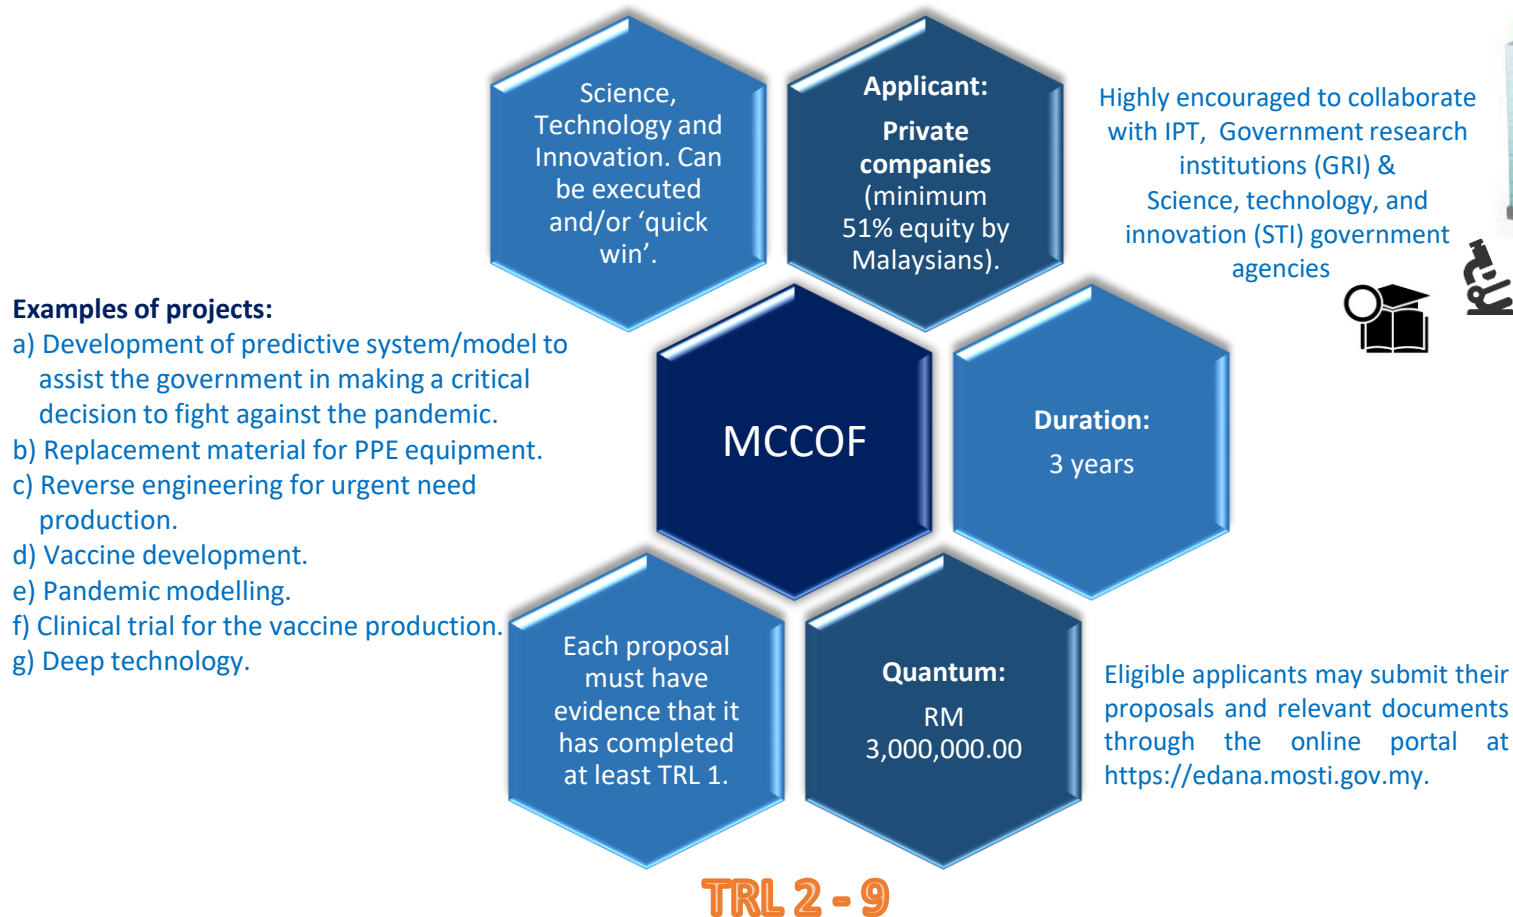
Science, Technology and Innovation. Can be executed and/or 'quick win'.

Applicant:

Private companies (minimum 51% equity by Malaysians).

Highly encouraged to collaborate with IPT, Government research institutions (GRI) & Science, technology, and innovation (STI) government agencies

Examples of projects:
a) Development of predictive system/model to assist the government in making a critical decision to fight against the pandemic.
b) Replacement material for PPE equipment.
c) Reverse engineering for urgent need production.
d) Vaccine development.
e) Pandemic modelling.
f) Clinical trial for the vaccine production.
g) Deep technology.

MCCOF

Duration:

3 years

Each proposal must have evidence that it has completed at least TRL 1.

Quantum:

RM 3,000,000.00

Eligible applicants may submit their proposals and relevant documents through the online portal at https://edana.mosti.gov.my.

TRL 2 - 9